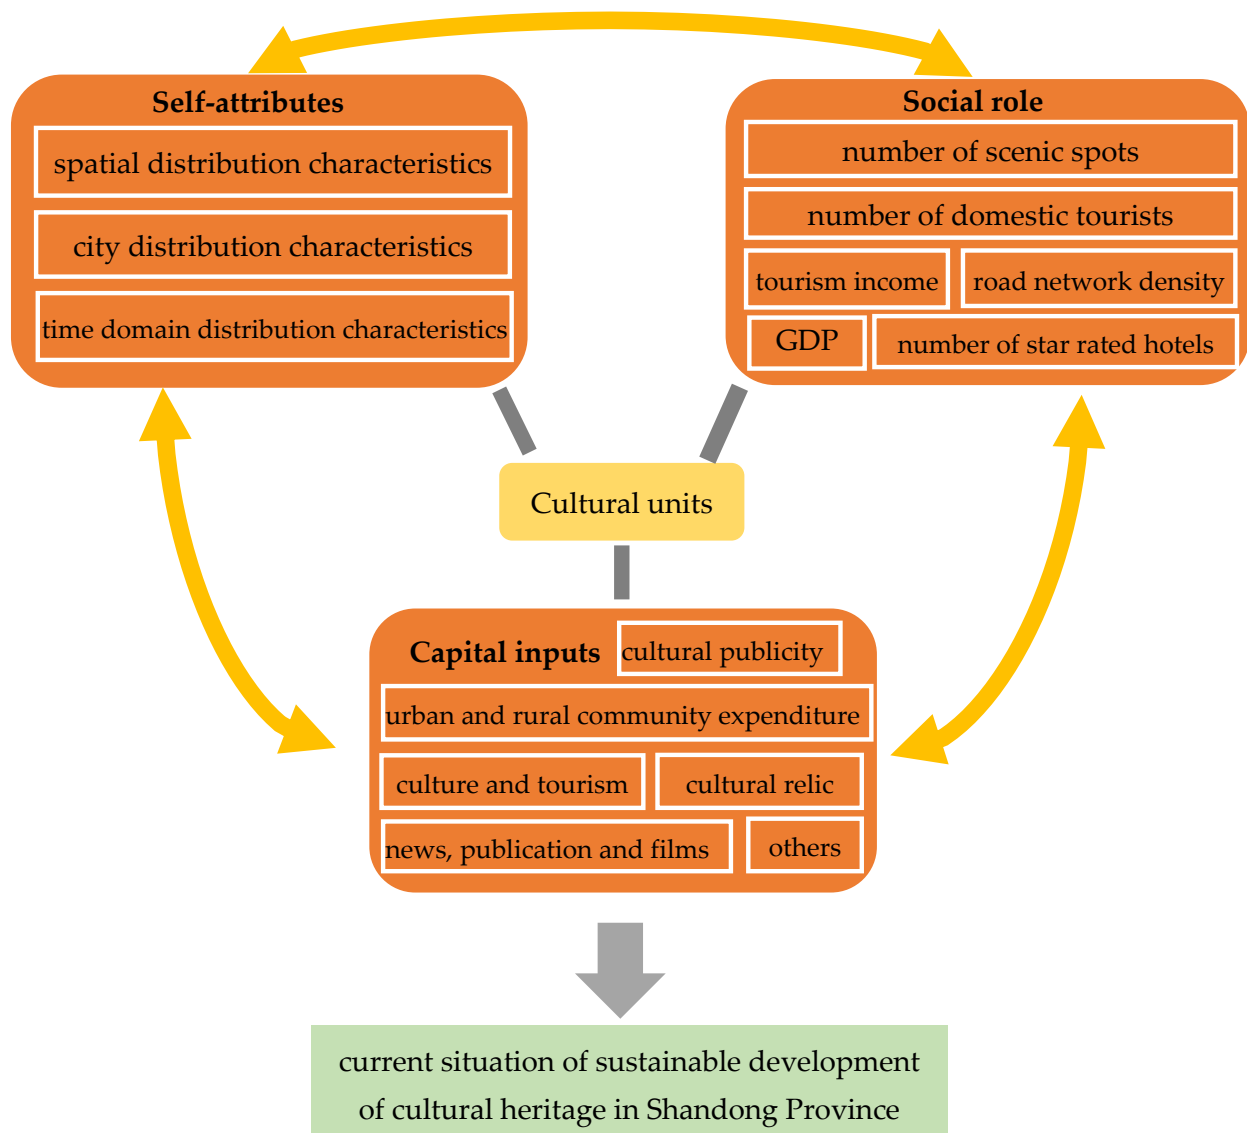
Self-attributes

spatial distribution characteristics

city distribution characteristics

time domain distribution characteristics

Social role

number of scenic spots

number of domestic tourists

tourism income

road network density

GDP

number of star rated hotels

Cultural units

Capital inputs

cultural publicity

urban and rural community expenditure

culture and tourism

cultural relic

news, publication and films

others

current situation of sustainable development of cultural heritage in Shandong Province